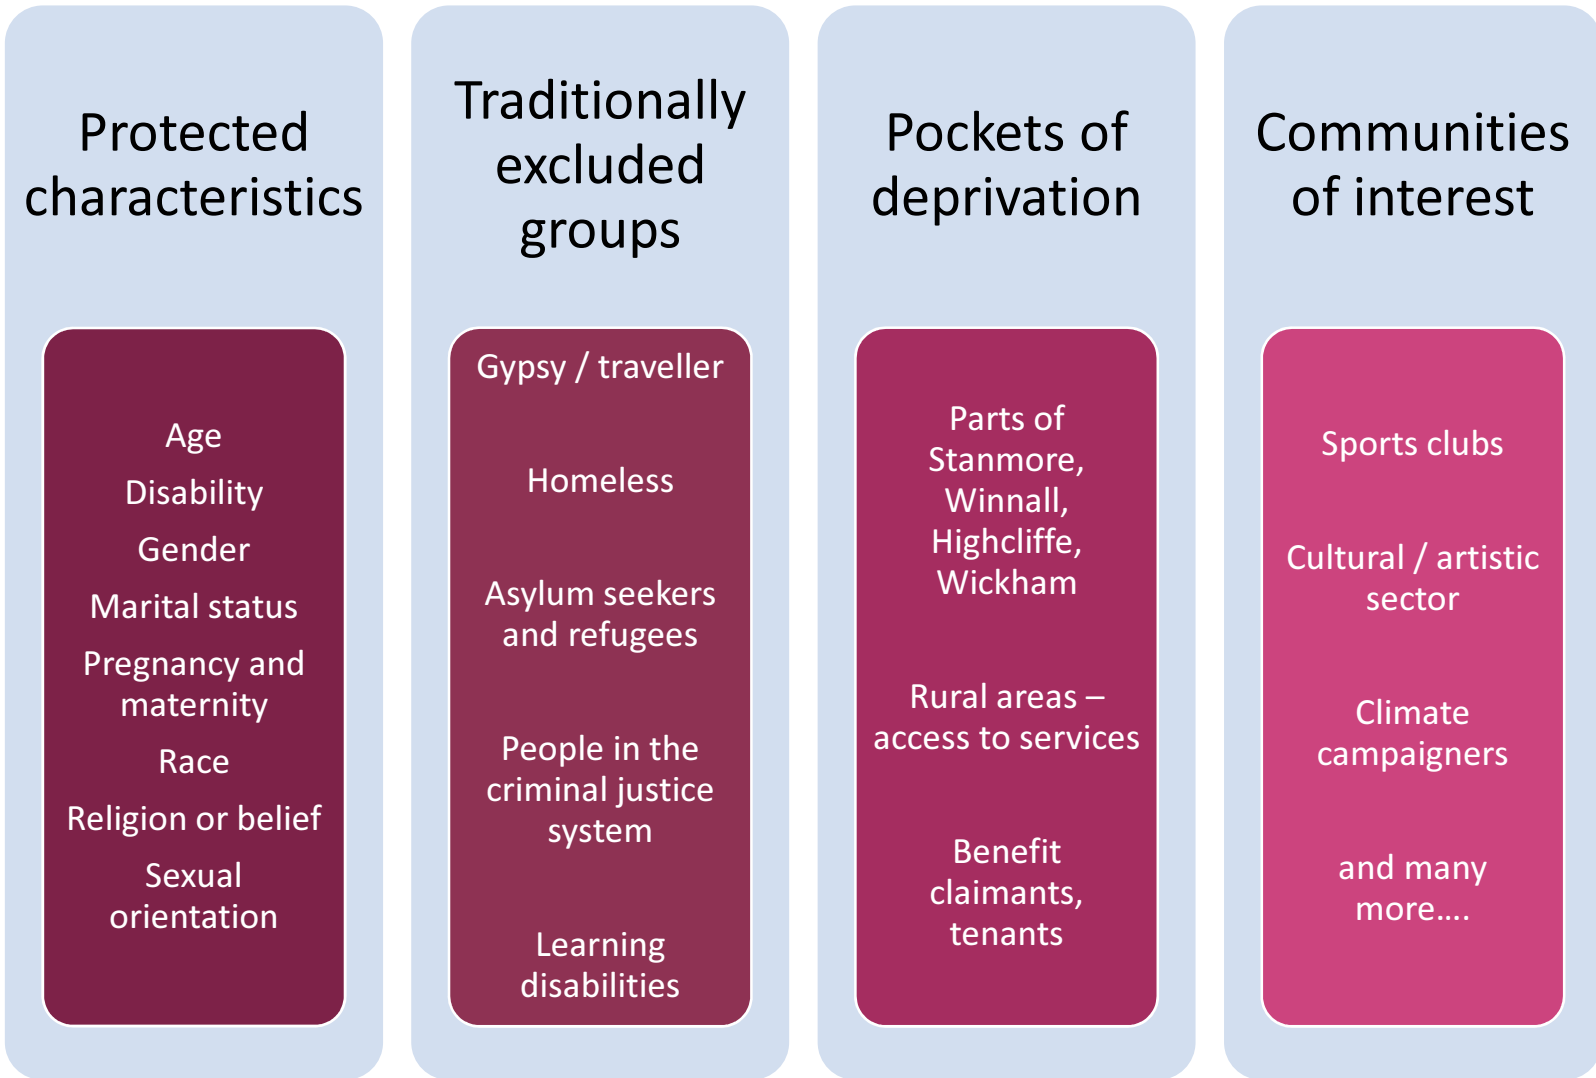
Protected characteristics

Age
Disability
Gender
Marital status
Pregnancy and maternity
Race
Religion or belief
Sexual orientation

Traditionally excluded groups

Gypsy / traveller

Homeless

Asylum seekers and refugees

People in the criminal justice system

Learning disabilities

Pockets of deprivation

Parts of Stanmore, Winnall, Highcliffe, Wickham

Rural areas – access to services

Benefit claimants, tenants

Communities of interest

Sports clubs

Cultural / artistic sector

Climate campaigners

and many more….